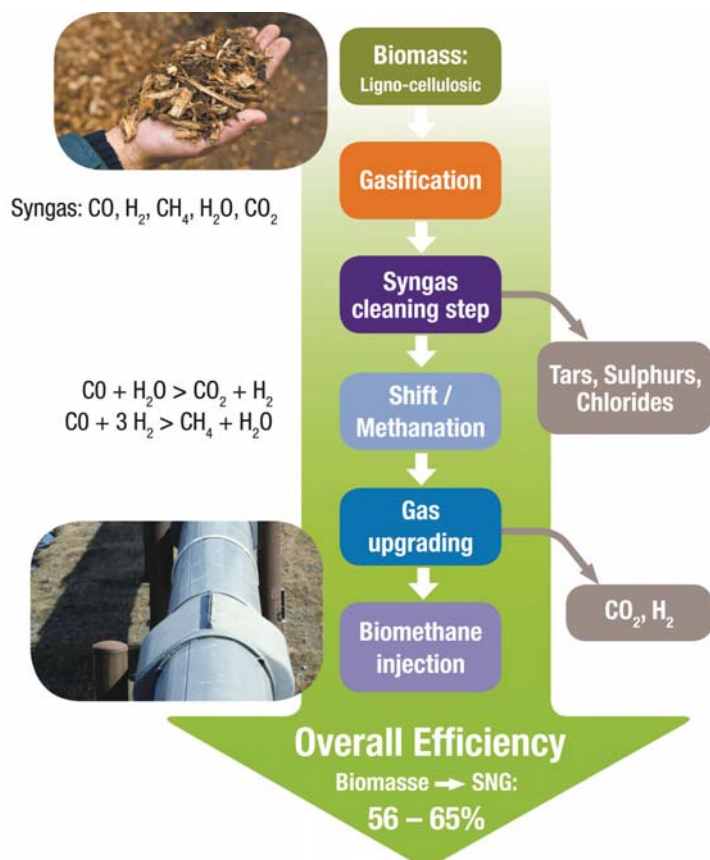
Biomass:
Ligno-cellulosic

Syngas: CO, $H_2$, $CH_4$, $H_2O$, $CO_2$

Gasification

Syngas cleaning step

Tars, Sulphurs, Chlorides

$CO + H_2O > CO_2 + H_2$
$CO + 3 H_2 > CH_4 + H_2O$

Shift / Methanation

Gas upgrading

$CO_2$, $H_2$

Biomethane injection

Overall Efficiency
Biomasse → SNG:
56 – 65%